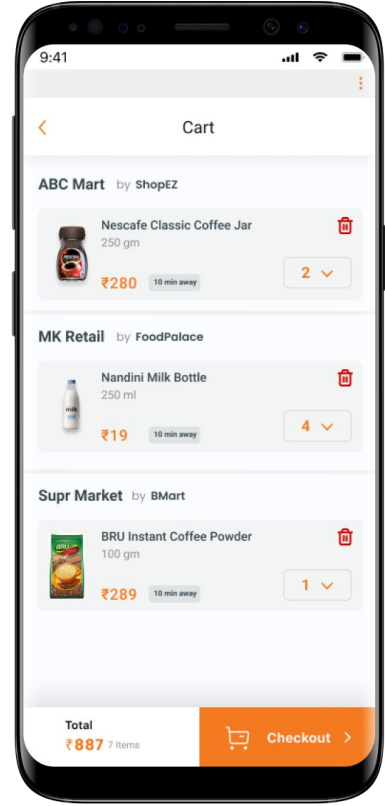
9:41

Cart

ABC Mart by ShopEZ

Nescafe Classic Coffee Jar
250 gm
₹280 10 min away
2

MK Retail by FoodPalace

Nandini Milk Bottle
250 ml
₹19 10 min away
4

Supr Market by BMart

BRU Instant Coffee Powder
100 gm
₹289 10 min away
1

Total
₹887 7 Items

Checkout